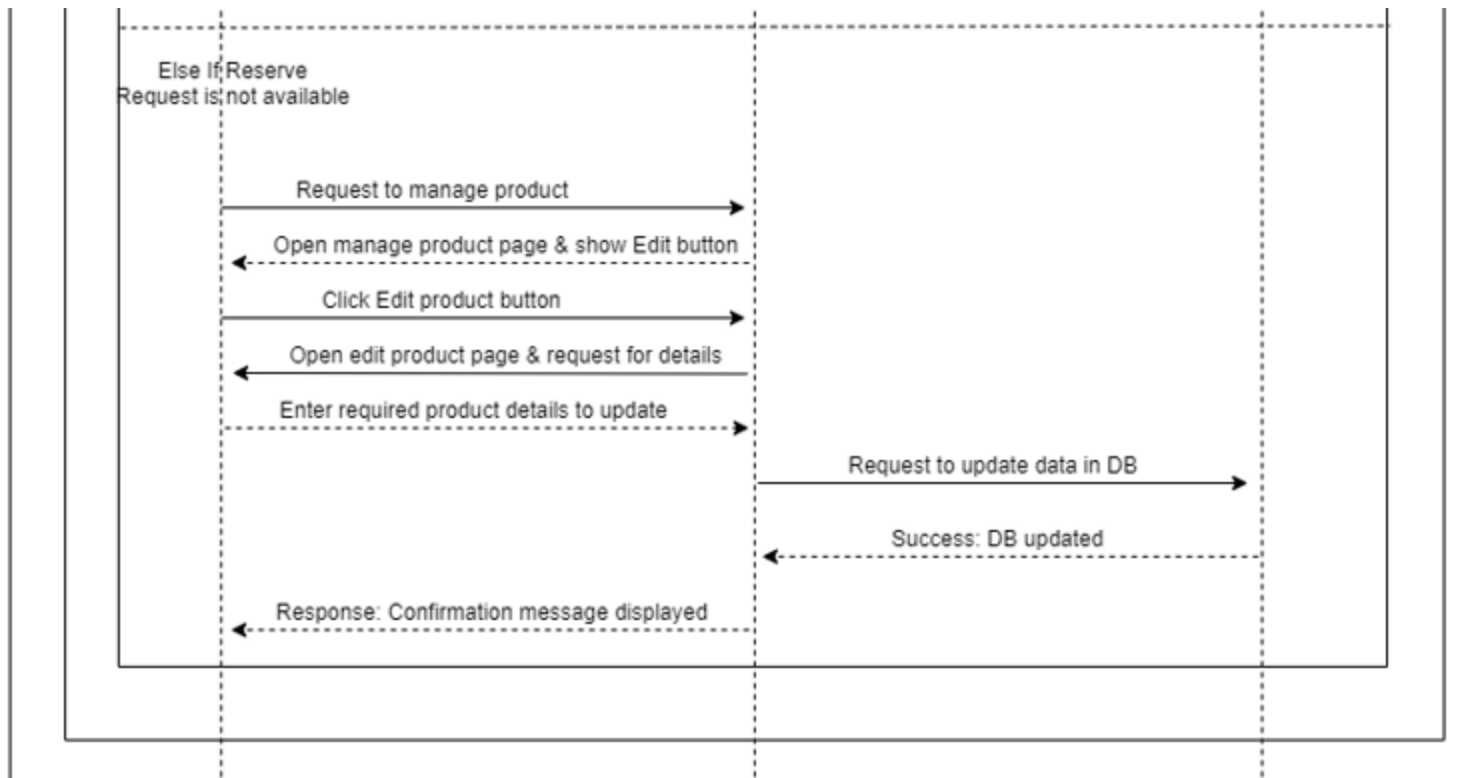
Else If Reserve
Request is not available

Request to manage product

Open manage product page & show Edit button

Click Edit product button

Open edit product page & request for details

Enter required product details to update

Request to update data in DB

Success: DB updated

Response: Confirmation message displayed